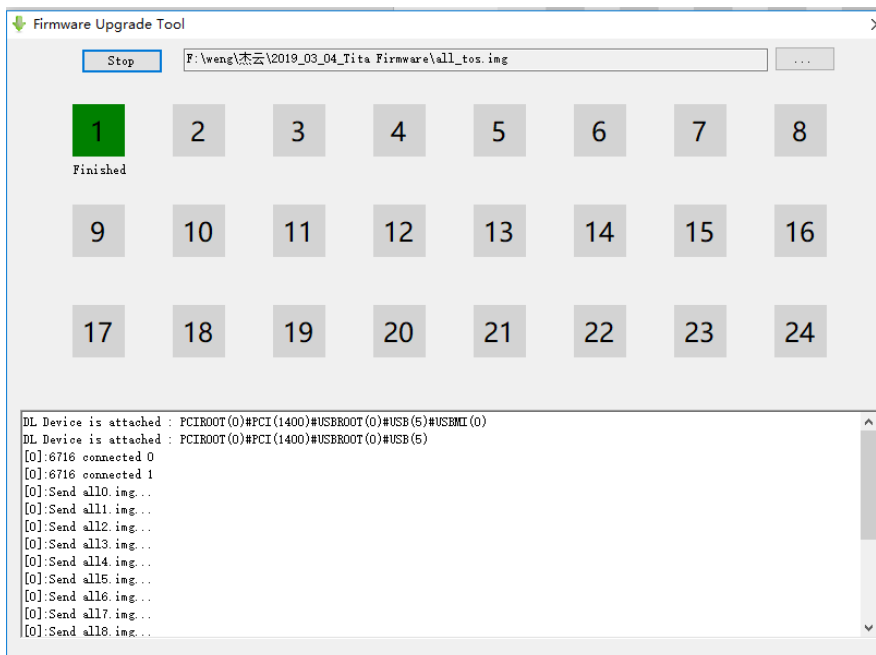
Firmware Upgrade Tool

Stop

F:\weng\杰云\2019_03_04_Tita Firmware\all_tos.img

...

1
Finished

2

3

4

5

6

7

8

9

10

11

12

13

14

15

16

17

18

19

20

21

22

23

24

DL Device is attached : PCIROOT(0)#PCI(1400)#USBROOT(0)#USB(5)#USBMI(0)
DL Device is attached : PCIROOT(0)#PCI(1400)#USBROOT(0)#USB(5)
[0]:6716 connected 0
[0]:6716 connected 1
[0]:Send all0.img...
[0]:Send all1.img...
[0]:Send all2.img...
[0]:Send all3.img...
[0]:Send all4.img...
[0]:Send all5.img...
[0]:Send all6.img...
[0]:Send all7.img...
[0]:Send all8.img...